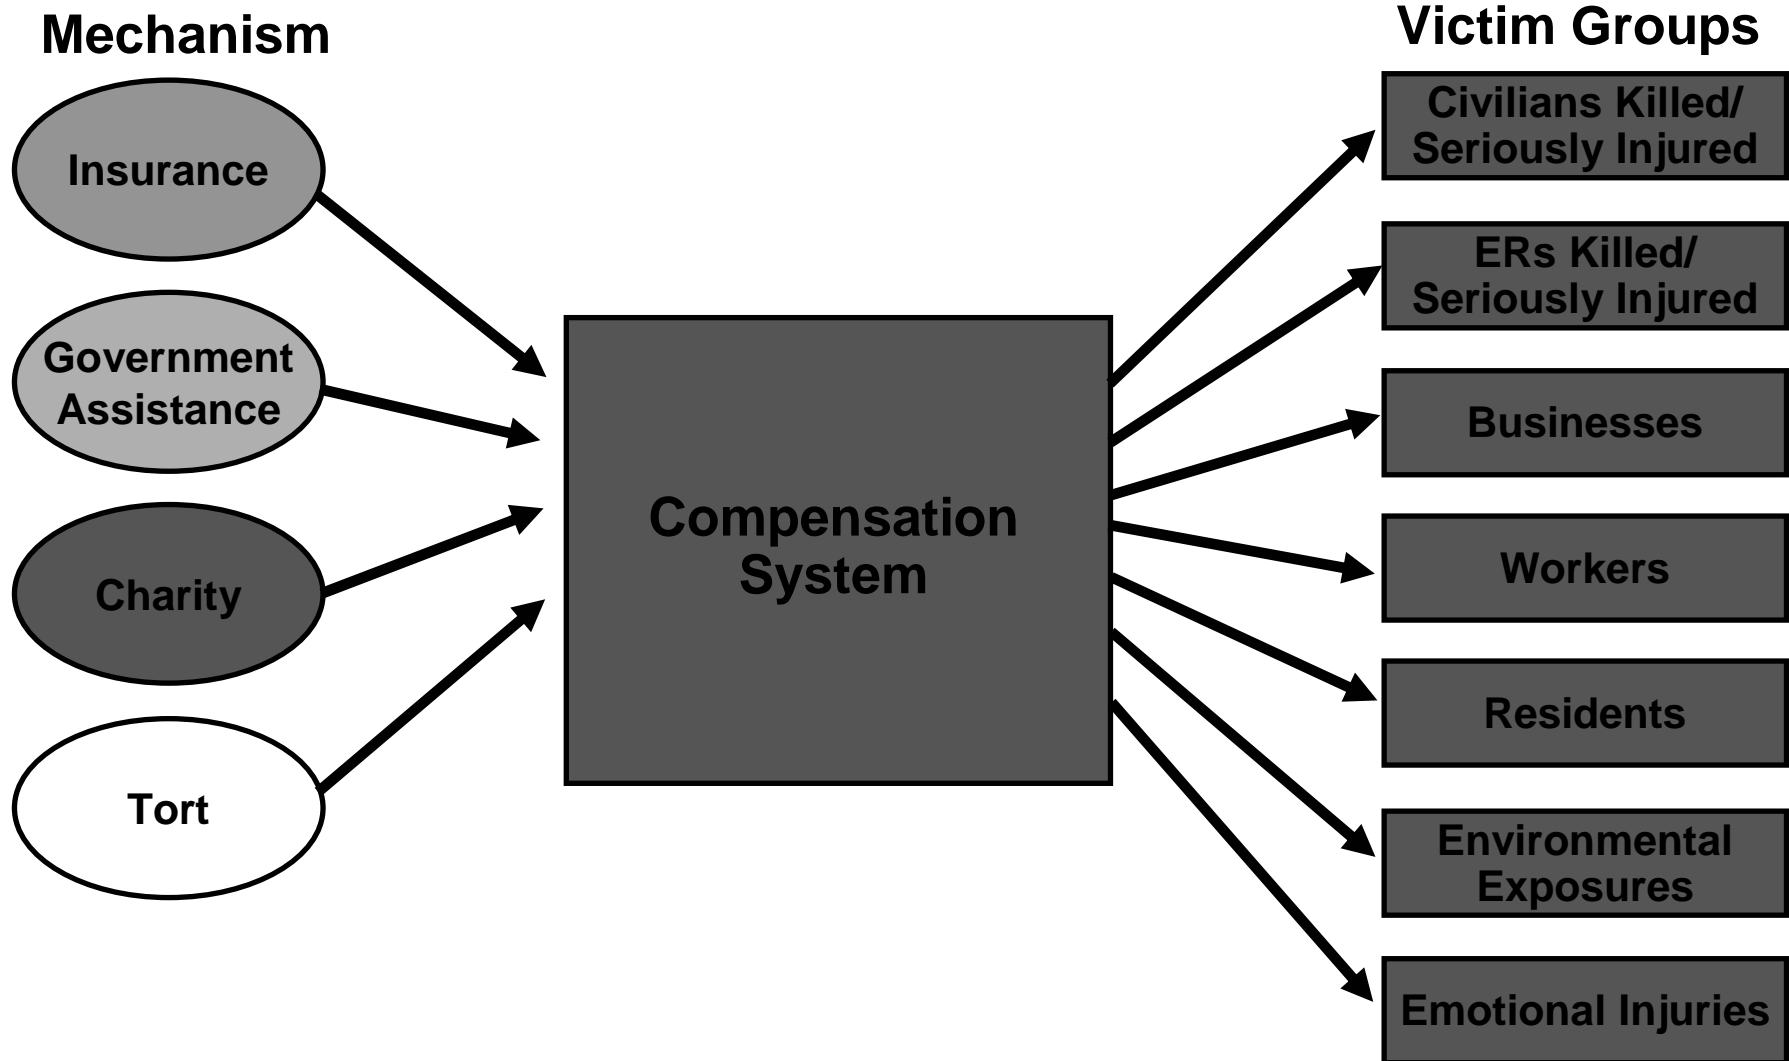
Mechanism

Victim Groups

Insurance

Government Assistance

Charity

Tort

Compensation System

Civilians Killed/ Seriously Injured

ERs Killed/ Seriously Injured

Businesses

Workers

Residents

Environmental Exposures

Emotional Injuries